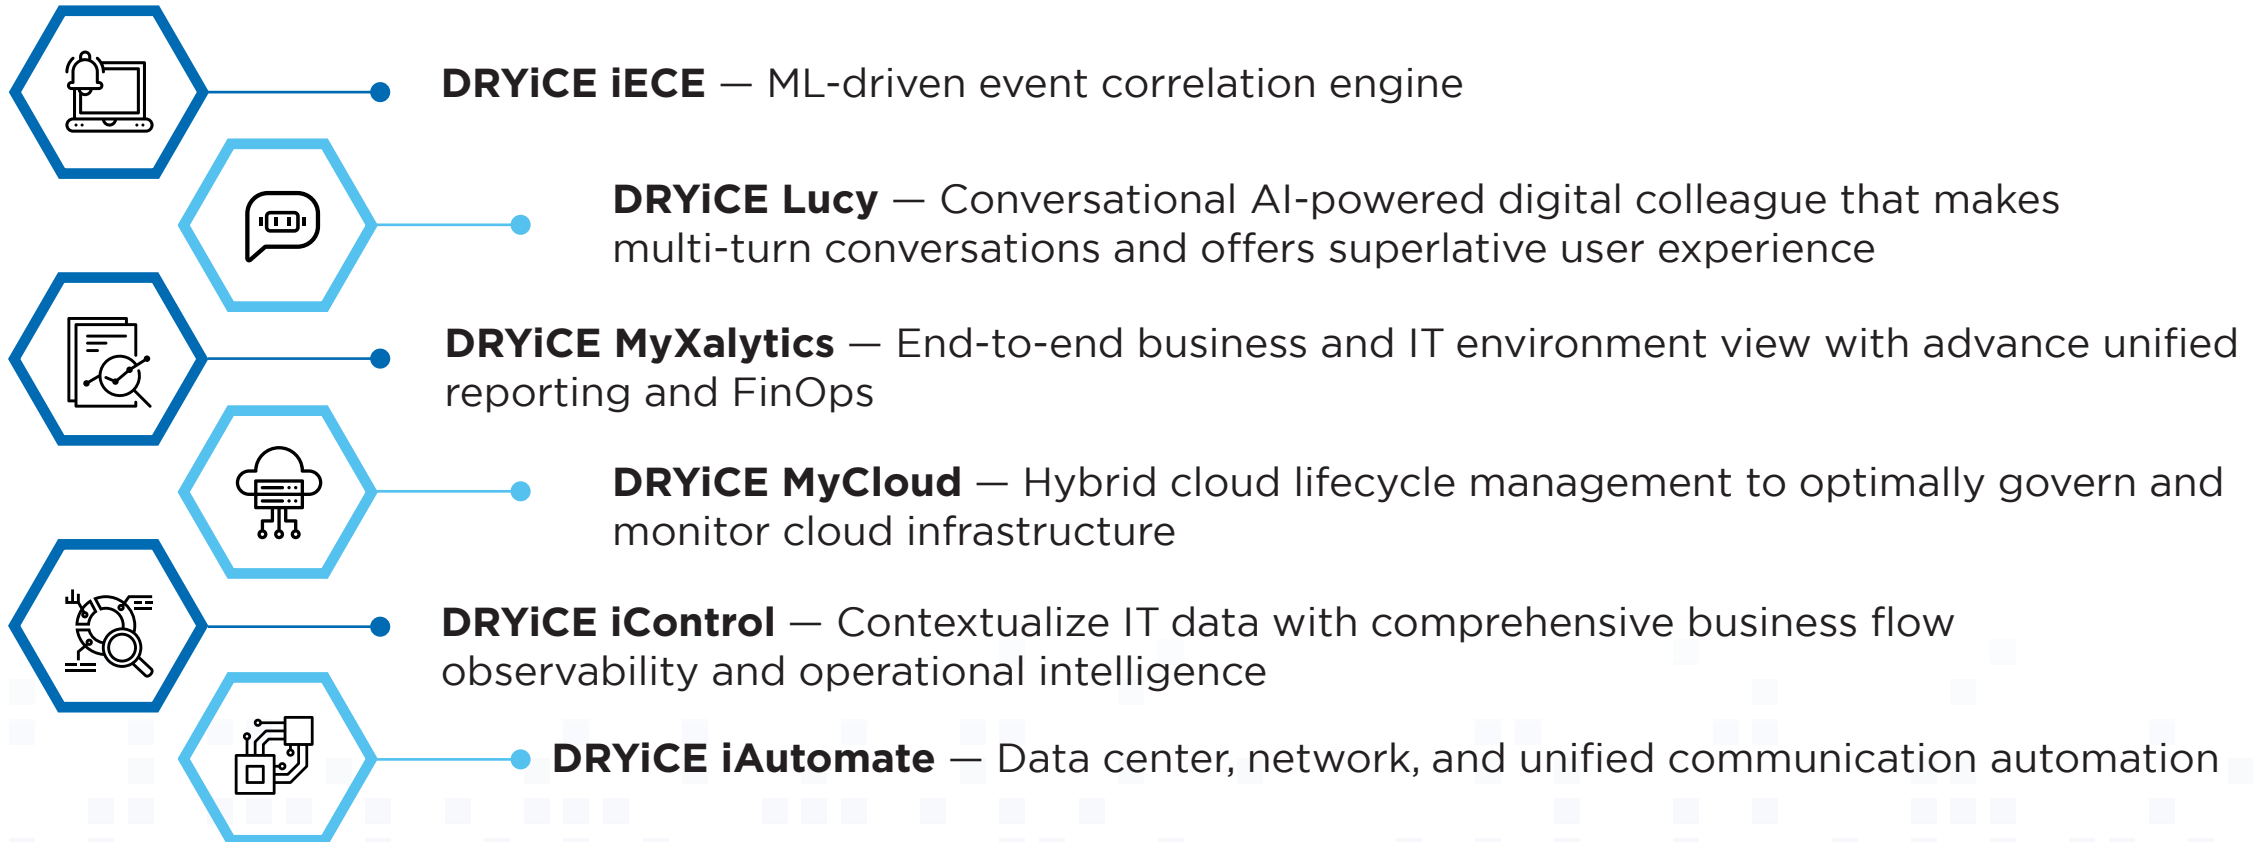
**DRYiCE iECE** — ML-driven event correlation engine

**DRYiCE Lucy** — Conversational AI-powered digital colleague that makes multi-turn conversations and offers superlative user experience

**DRYiCE MyXalytics** — End-to-end business and IT environment view with advance unified reporting and FinOps

**DRYiCE MyCloud** — Hybrid cloud lifecycle management to optimally govern and monitor cloud infrastructure

**DRYiCE iControl** — Contextualize IT data with comprehensive business flow observability and operational intelligence

**DRYiCE iAutomate** — Data center, network, and unified communication automation